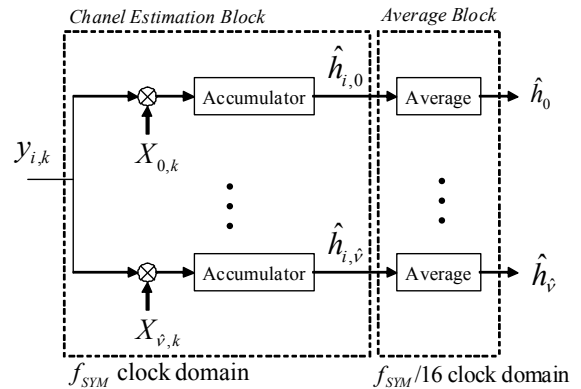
Chanel Estimation Block

Average Block

$y_{i,k}$

$X_{0,k}$

Accumulator

$\hat{h}_{i,0}$

Average

$\hat{h}_0$

Accumulator

$\hat{h}_{i,\hat{v}}$

Average

$\hat{h}_{\hat{v}}$

$X_{\hat{v},k}$

$f_{SYM}$ clock domain

$f_{SYM}/16$ clock domain